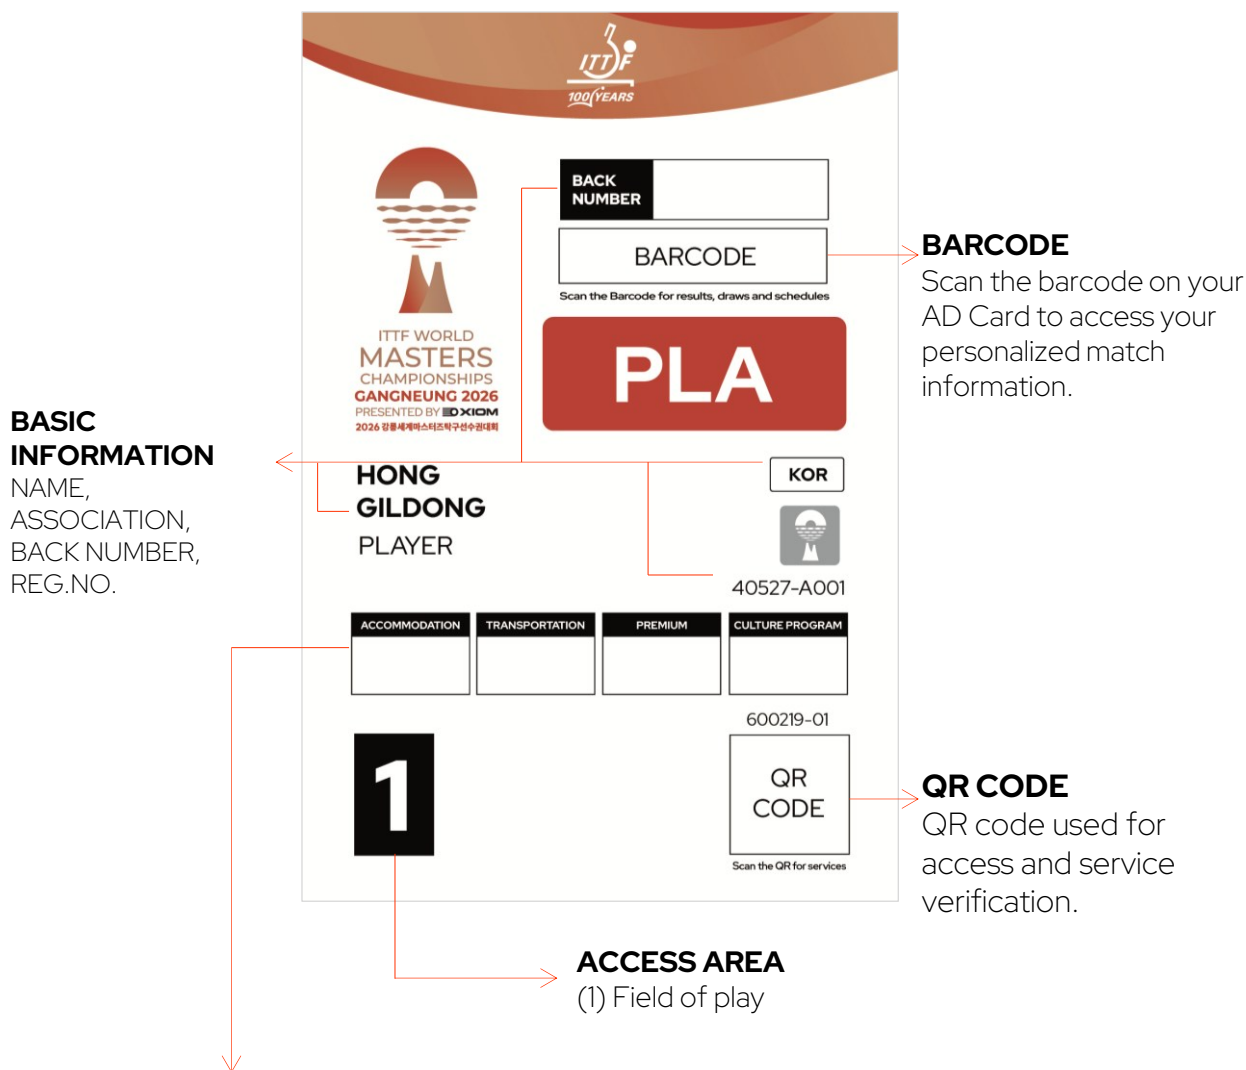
ITTF
100 YEARS

ITTF WORLD
MASTERS
CHAMPIONSHIPS
GANGNEUNG 2026
PRESENTED BY XIOM
2026 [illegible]

BACK NUMBER

BARCODE

Scan the Barcode for results, draws and schedules

PLA

BARCODE
Scan the barcode on your AD Card to access your personalized match information.

BASIC INFORMATION
NAME,
ASSOCIATION,
BACK NUMBER,
REG.NO.

HONG
GILDONG
PLAYER

KOR

40527-A001

| ACCOMMODATION | TRANSPORTATION | PREMIUM | CULTURE PROGRAM |
|---|---|---|---|
| | | | |

600219-01

1

QR CODE

Scan the QR for services

QR CODE
QR code used for access and service verification.

ACCESS AREA
(1) Field of play